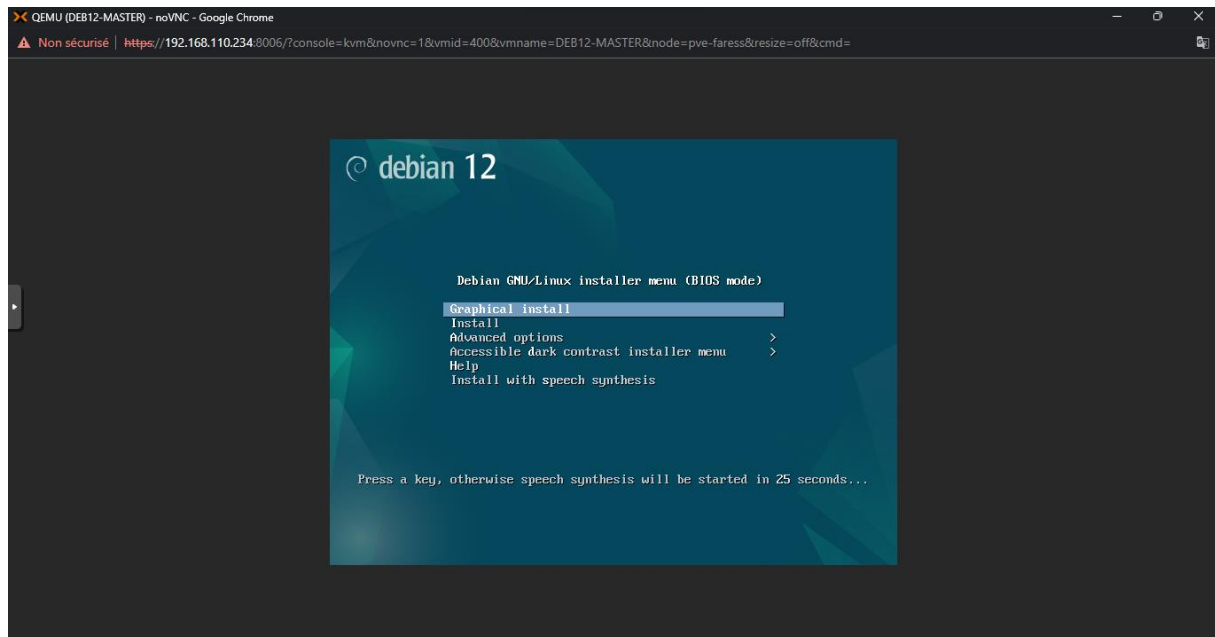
QEMU (DEB12-MASTER) - noVNC - Google Chrome

Non sécurisé | https://192.168.110.234:8006/?console=kvm&novnc=1&vmid=400&vmname=DEB12-MASTER&node=pve-faress&resize=off&cmd=

debian 12

Debian GNU/Linux installer menu (BIOS mode)

Graphical install
Install
Advanced options >
Accessible dark contrast installer menu >
Help
Install with speech synthesis

Press a key, otherwise speech synthesis will be started in 25 seconds...